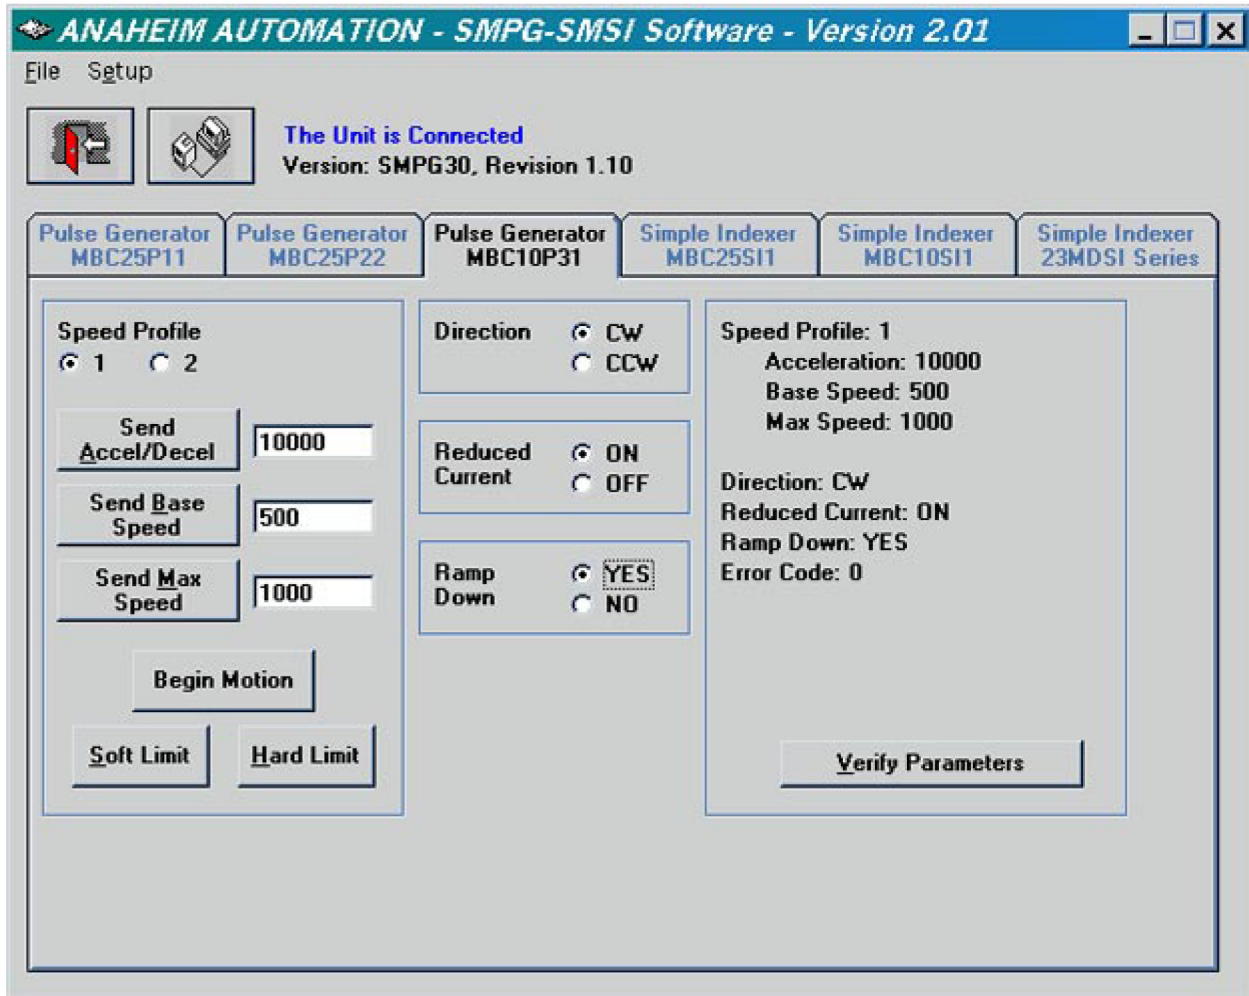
ANAHEIM AUTOMATION - SMPG-SMSI Software - Version 2.01

File Setup

The Unit is Connected
Version: SMPG30, Revision 1.10

Pulse Generator MBC25P11
Pulse Generator MBC25P22
Pulse Generator MBC10P31
Simple Indexer MBC25SI1
Simple Indexer MBC10SI1
Simple Indexer 23MDSI Series

Speed Profile
1 2

Send Accel/Decel 10000
Send Base Speed 500
Send Max Speed 1000

Begin Motion

Soft Limit Hard Limit

Direction CW CCW

Reduced Current ON OFF

Ramp Down YES NO

Speed Profile: 1
Acceleration: 10000
Base Speed: 500
Max Speed: 1000

Direction: CW
Reduced Current: ON
Ramp Down: YES
Error Code: 0

Verify Parameters